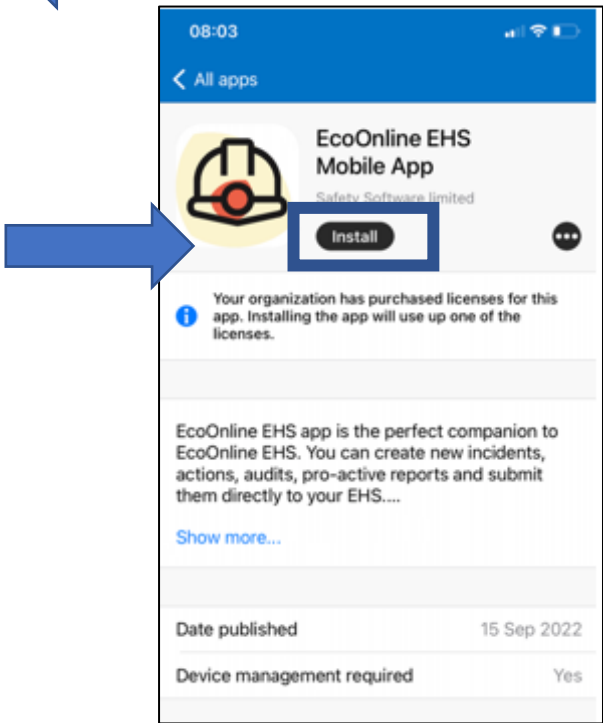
08:03

All apps

EcoOnline EHS Mobile App

Safety Software limited

Install

Your organization has purchased licenses for this app. Installing the app will use up one of the licenses.

EcoOnline EHS app is the perfect companion to EcoOnline EHS. You can create new incidents, actions, audits, pro-active reports and submit them directly to your EHS....

Show more...

| | |
|---|---|
| Date published | 15 Sep 2022 |
| Device management required | Yes |